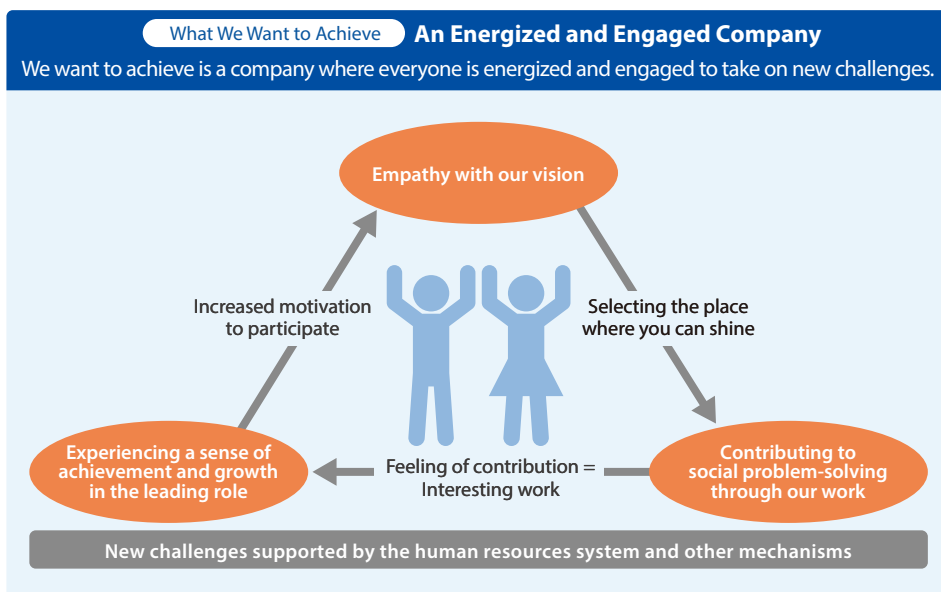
What We Want to Achieve An Energized and Engaged Company

We want to achieve is a company where everyone is energized and engaged to take on new challenges.

Empathy with our vision

Selecting the place where you can shine

Contributing to social problem-solving through our work

Feeling of contribution = Interesting work

Experiencing a sense of achievement and growth in the leading role

Increased motivation to participate

New challenges supported by the human resources system and other mechanisms